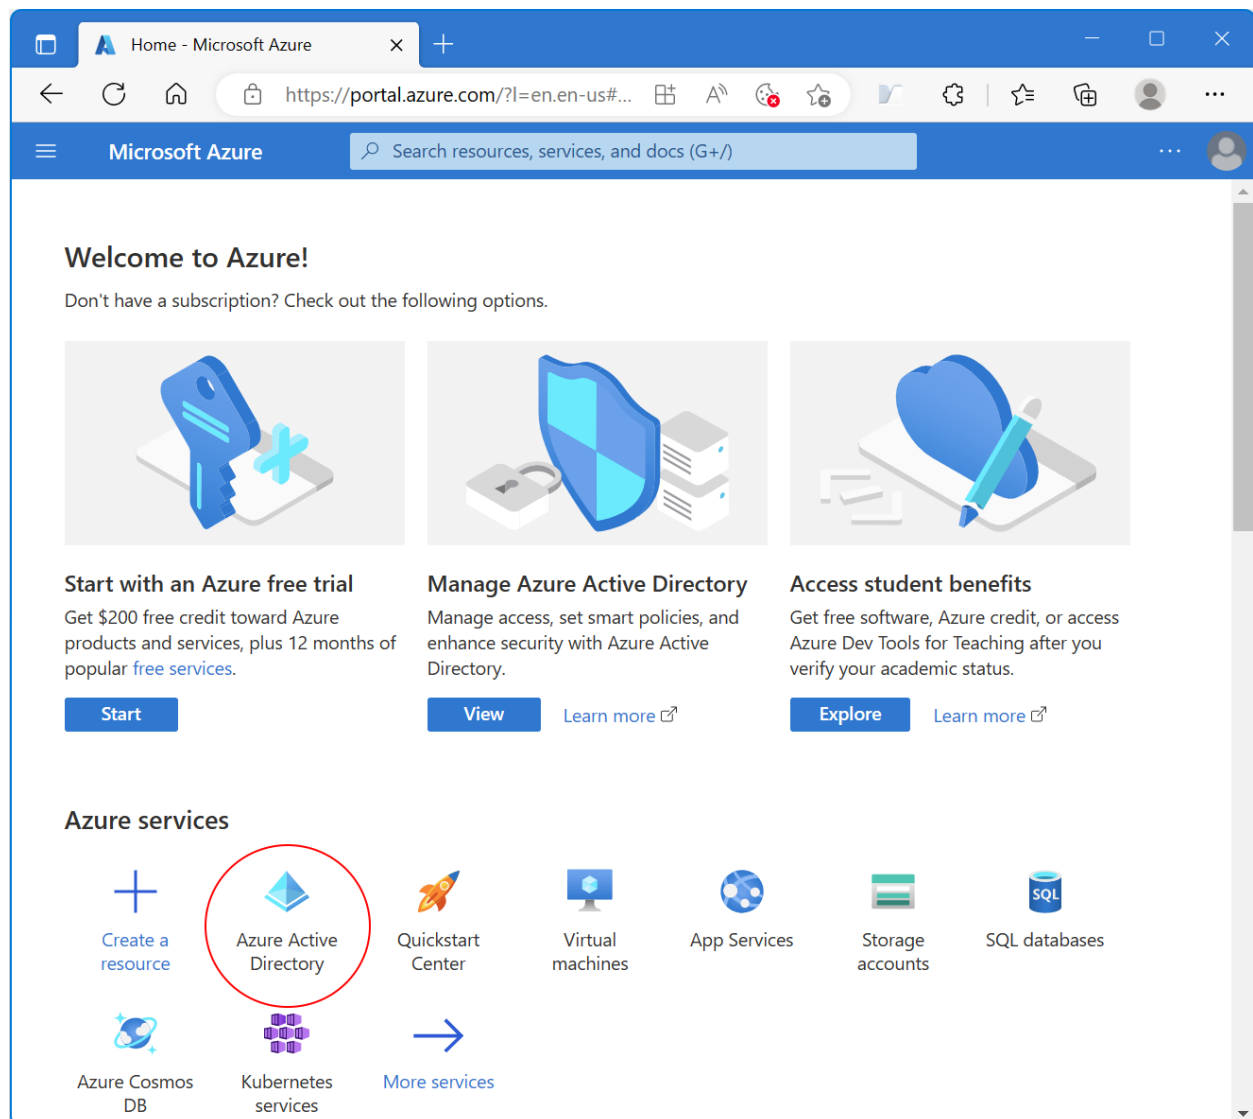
Home - Microsoft Azure

https://portal.azure.com/?l=en.en-us#...

Microsoft Azure

Search resources, services, and docs (G+/)

Welcome to Azure!

Don't have a subscription? Check out the following options.

SQL

Start with an Azure free trial

Get $200 free credit toward Azure products and services, plus 12 months of popular free services.

Start

Manage Azure Active Directory

Manage access, set smart policies, and enhance security with Azure Active Directory.

View

Learn more

Access student benefits

Get free software, Azure credit, or access Azure Dev Tools for Teaching after you verify your academic status.

Explore

Learn more

Azure services

Create a resource

Azure Active Directory

Quickstart Center

Virtual machines

App Services

Storage accounts

SQL databases

Azure Cosmos DB

Kubernetes services

More services